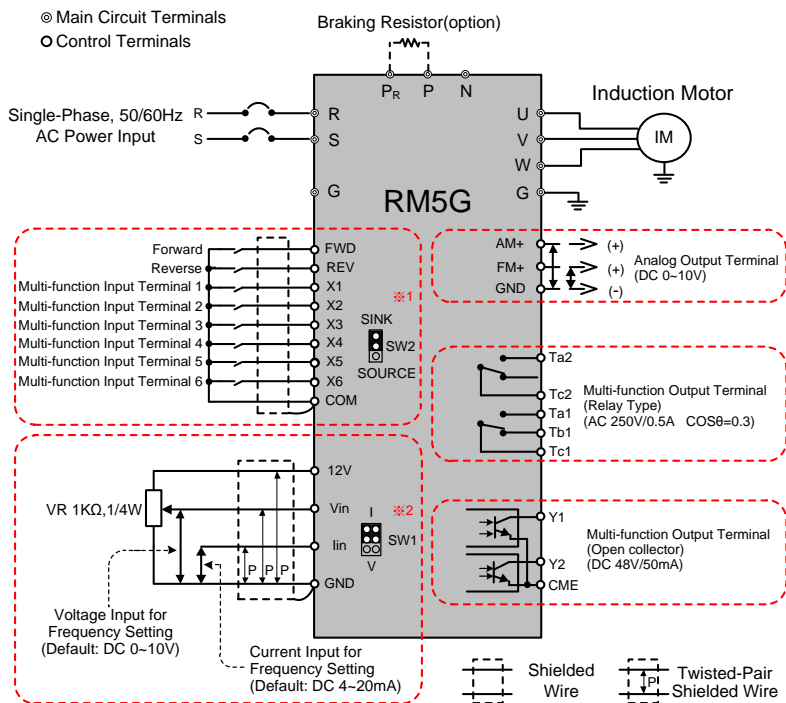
◎ Main Circuit Terminals
○ Control Terminals

Braking Resistor(option)

$P_R$ P N

Single-Phase, 50/60Hz AC Power Input

R
S

R
S
G

U
V
W
G

Induction Motor

IM

RM5G

Forward
Reverse
Multi-function Input Terminal 1
Multi-function Input Terminal 2
Multi-function Input Terminal 3
Multi-function Input Terminal 4
Multi-function Input Terminal 5
Multi-function Input Terminal 6

FWD
REV
X1
X2
X3
X4
X5
X6
COM

※1
SINK
SW2
SOURCE

AM+
FM+
GND

(+)
(+)
(-)

Analog Output Terminal
(DC 0~10V)

Ta2
Tc2
Ta1
Tb1
Tc1

Multi-function Output Terminal
(Relay Type)
(AC 250V/0.5A COSθ=0.3)

VR 1KΩ,1/4W

12V
Vin
Iin
GND

P P P

I
※2
SW1
V

Y1
Y2
CME

Multi-function Output Terminal
(Open collector)
(DC 48V/50mA)

Voltage Input for Frequency Setting
(Default: DC 0~10V)

Current Input for Frequency Setting
(Default: DC 4~20mA)

Shielded Wire

P
Twisted-Pair Shielded Wire